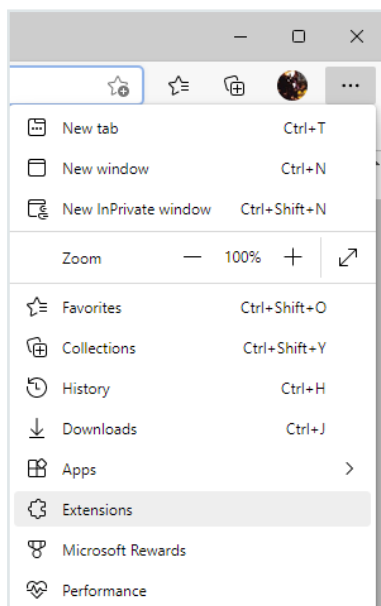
New tab Ctrl+T
New window Ctrl+N
New InPrivate window Ctrl+Shift+N
Zoom — 100% +
Favorites Ctrl+Shift+O
Collections Ctrl+Shift+Y
History Ctrl+H
Downloads Ctrl+J
Apps
Extensions
Microsoft Rewards
Performance